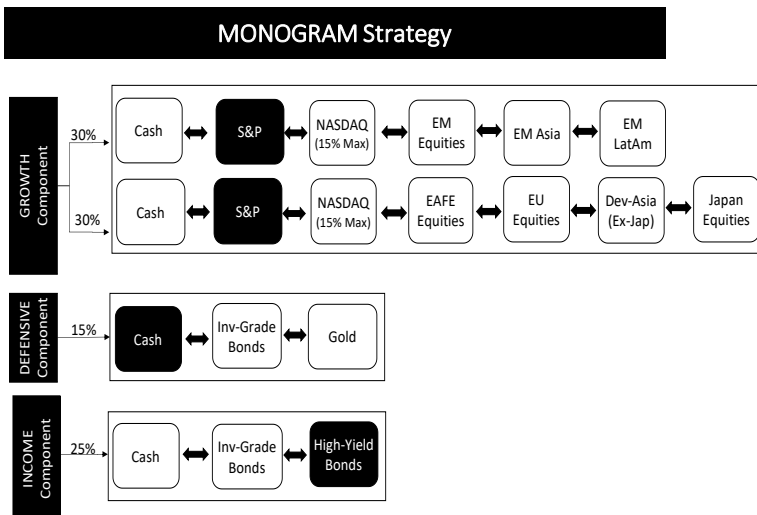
MONOGRAM Strategy

GROWTH Component

30%

Cash

S&P

NASDAQ (15% Max)

EM Equities

EM Asia

EM LatAm

30%

Cash

S&P

NASDAQ (15% Max)

EAFE Equities

EU Equities

Dev-Asia (Ex-Jap)

Japan Equities

DEFENSIVE Component

15%

Cash

Inv-Grade Bonds

Gold

INCOME Component

25%

Cash

Inv-Grade Bonds

High-Yield Bonds